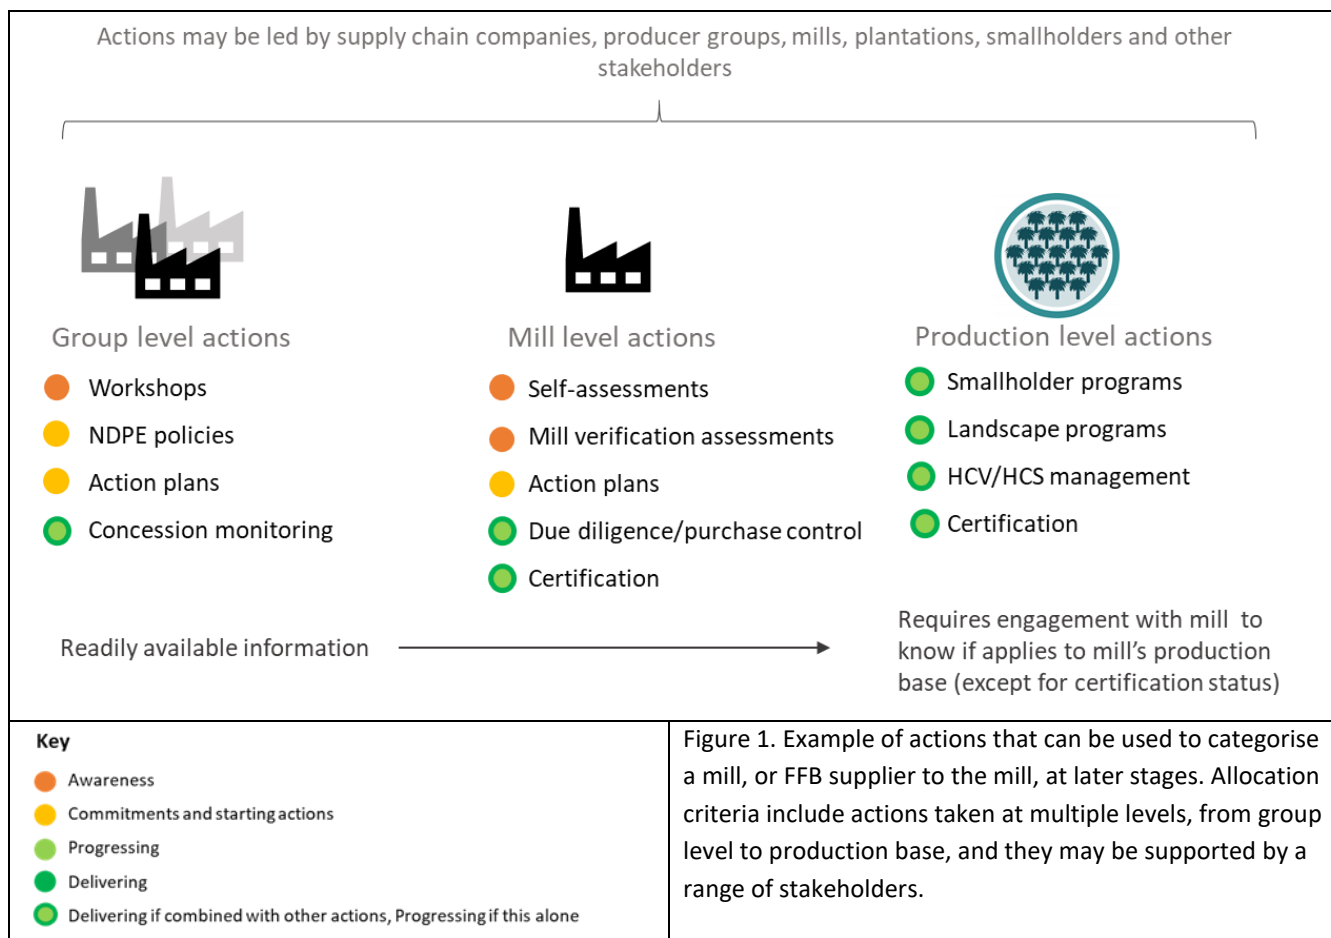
Actions may be led by supply chain companies, producer groups, mills, plantations, smallholders and other stakeholders

Group level actions
Workshops
NDPE policies
Action plans
Concession monitoring

Mill level actions
Self-assessments
Mill verification assessments
Action plans
Due diligence/purchase control
Certification

Production level actions
Smallholder programs
Landscape programs
HCV/HCS management
Certification

Readily available information

Requires engagement with mill to know if applies to mill's production base (except for certification status)

Key
Awareness
Commitments and starting actions
Progressing
Delivering
Delivering if combined with other actions, Progressing if this alone

Figure 1. Example of actions that can be used to categorise a mill, or FFB supplier to the mill, at later stages. Allocation criteria include actions taken at multiple levels, from group level to production base, and they may be supported by a range of stakeholders.